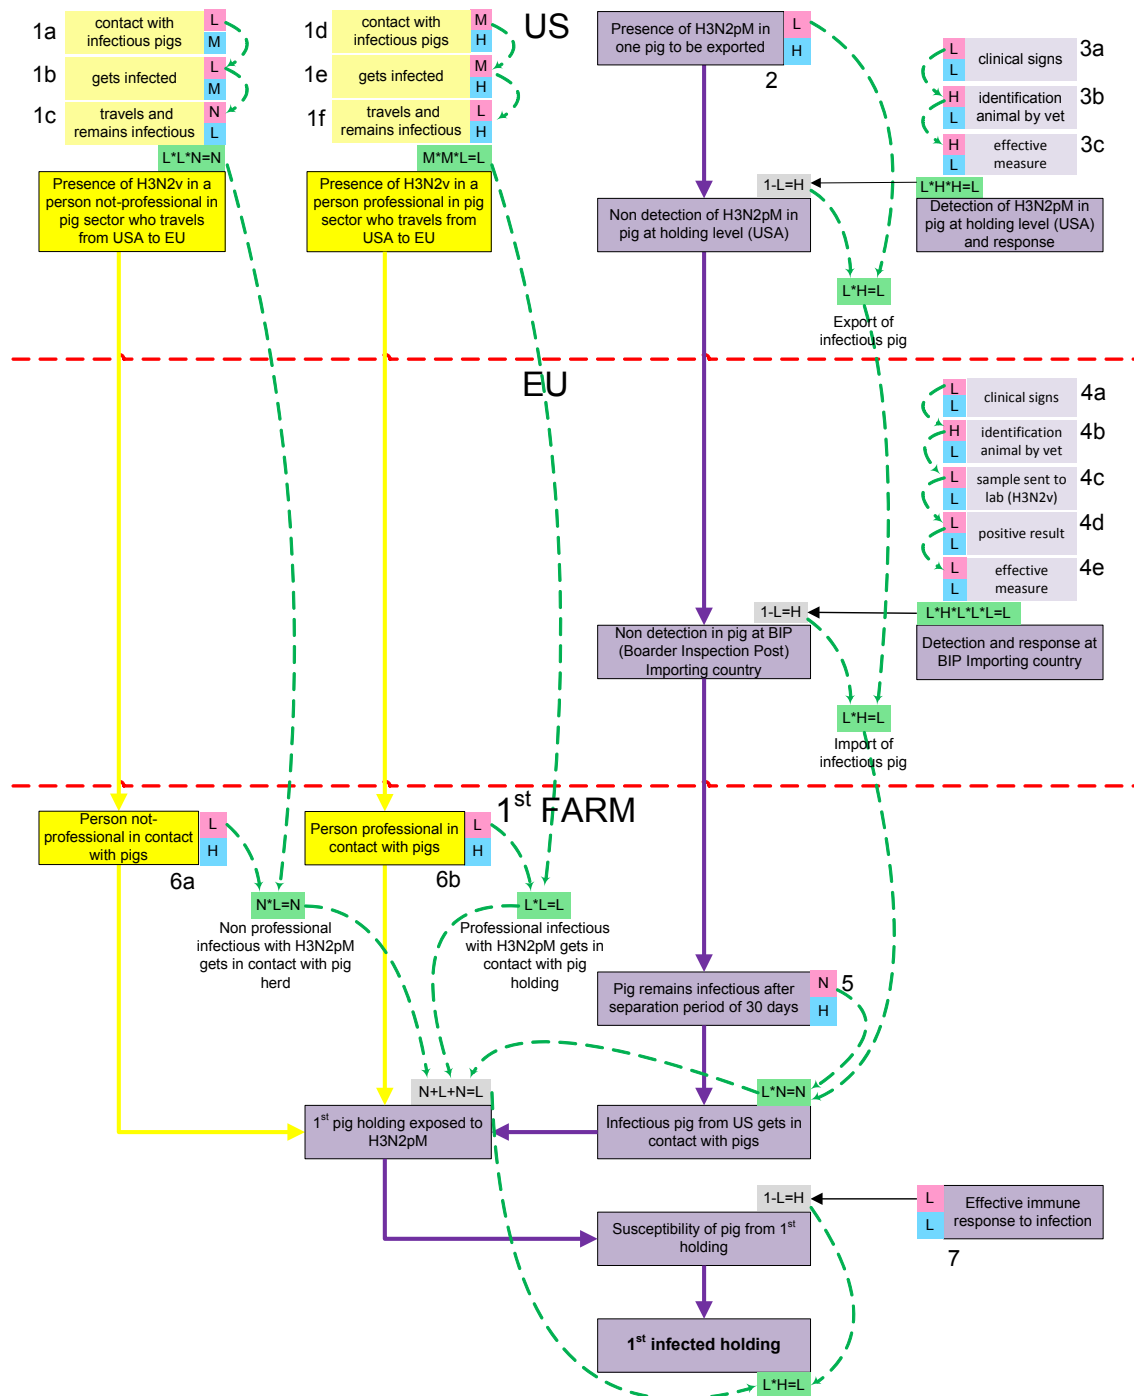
1a contact with infectious pigs L M
1b gets infected L M
1c travels and remains infectious N L
L*L*N=N
Presence of H3N2v in a person not-professional in pig sector who travels from USA to EU

1d contact with infectious pigs M H
1e gets infected M H
1f travels and remains infectious L H
M*M*L=L
Presence of H3N2v in a person professional in pig sector who travels from USA to EU

US

Presence of H3N2pM in one pig to be exported L H
2

3a clinical signs L L
3b identification animal by vet H L
3c effective measure H L
L*H*H=L
Detection of H3N2pM in pig at holding level (USA) and response

1-L=H
Non detection of H3N2pM in pig at holding level (USA)

L*H=L
Export of infectious pig

EU

4a clinical signs L L
4b identification animal by vet H L
4c sample sent to lab (H3N2v) L L
4d positive result L L
4e effective measure L L
L*H*L*L*L=L
Detection and response at BIP Importing country

1-L=H
Non detection in pig at BIP (Boarder Inspection Post) Importing country

L*H=L
Import of infectious pig

$1^{st}$ FARM

Person not-professional in contact with pigs L H
6a

Person professional in contact with pigs L H
6b

N*L=N
Non professional infectious with H3N2pM gets in contact with pig herd

L*L=L
Professional infectious with H3N2pM gets in contact with pig holding

Pig remains infectious after separation period of 30 days N H
5

N+L+N=L
$1^{st}$ pig holding exposed to H3N2pM

L*N=N
Infectious pig from US gets in contact with pigs

1-L=H
Effective immune response to infection L L
7

Susceptibility of pig from $1^{st}$ holding

$1^{st}$ infected holding

L*H=L